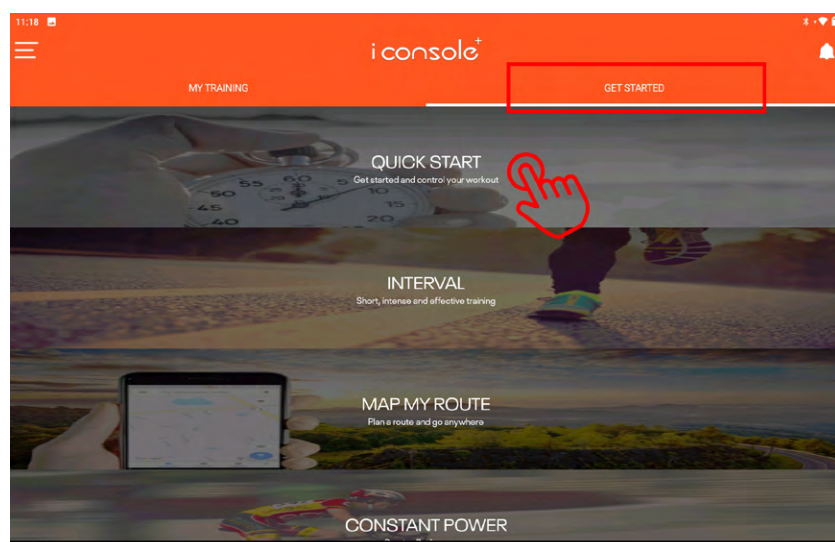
11:18

i console+

MY TRAINING

GET STARTED

QUICK START
Get started and control your workout

INTERVAL
Short, intense and effective training

MAP MY ROUTE
Plan a route and go anywhere

CONSTANT POWER
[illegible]